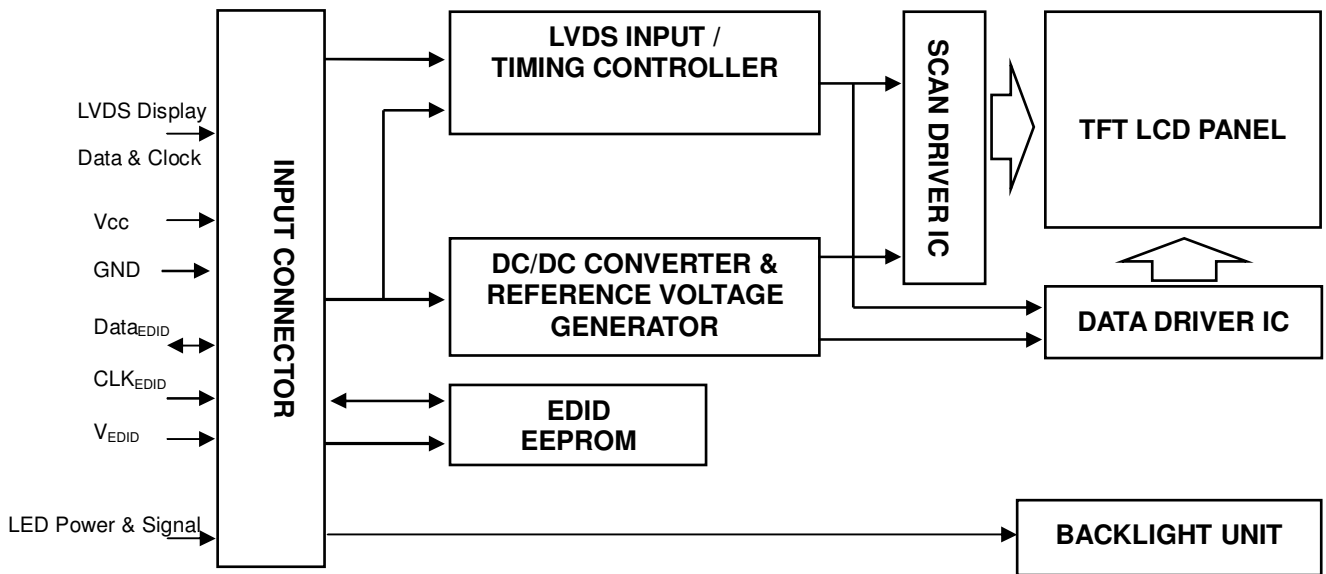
LVDS Display Data & Clock

Vcc

GND

$Data_{EDID}$

$CLK_{EDID}$

$V_{EDID}$

LED Power & Signal

INPUT CONNECTOR

LVDS INPUT / TIMING CONTROLLER

DC/DC CONVERTER & REFERENCE VOLTAGE GENERATOR

EDID EEPROM

SCAN DRIVER IC

TFT LCD PANEL

DATA DRIVER IC

BACKLIGHT UNIT